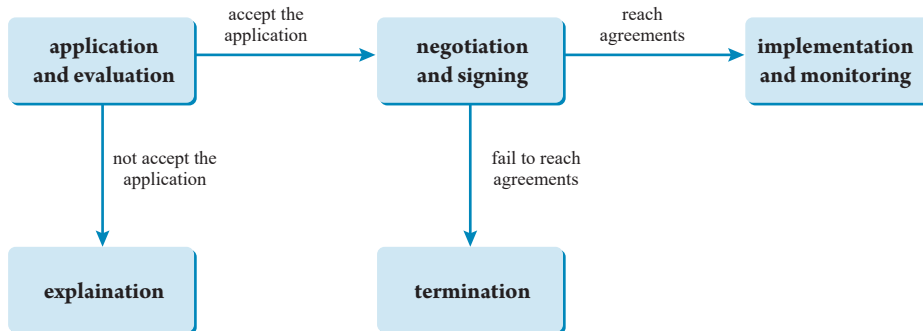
application and evaluation

accept the application

negotiation and signing

reach agreements

implementation and monitoring

not accept the application

fail to reach agreements

explaination

termination